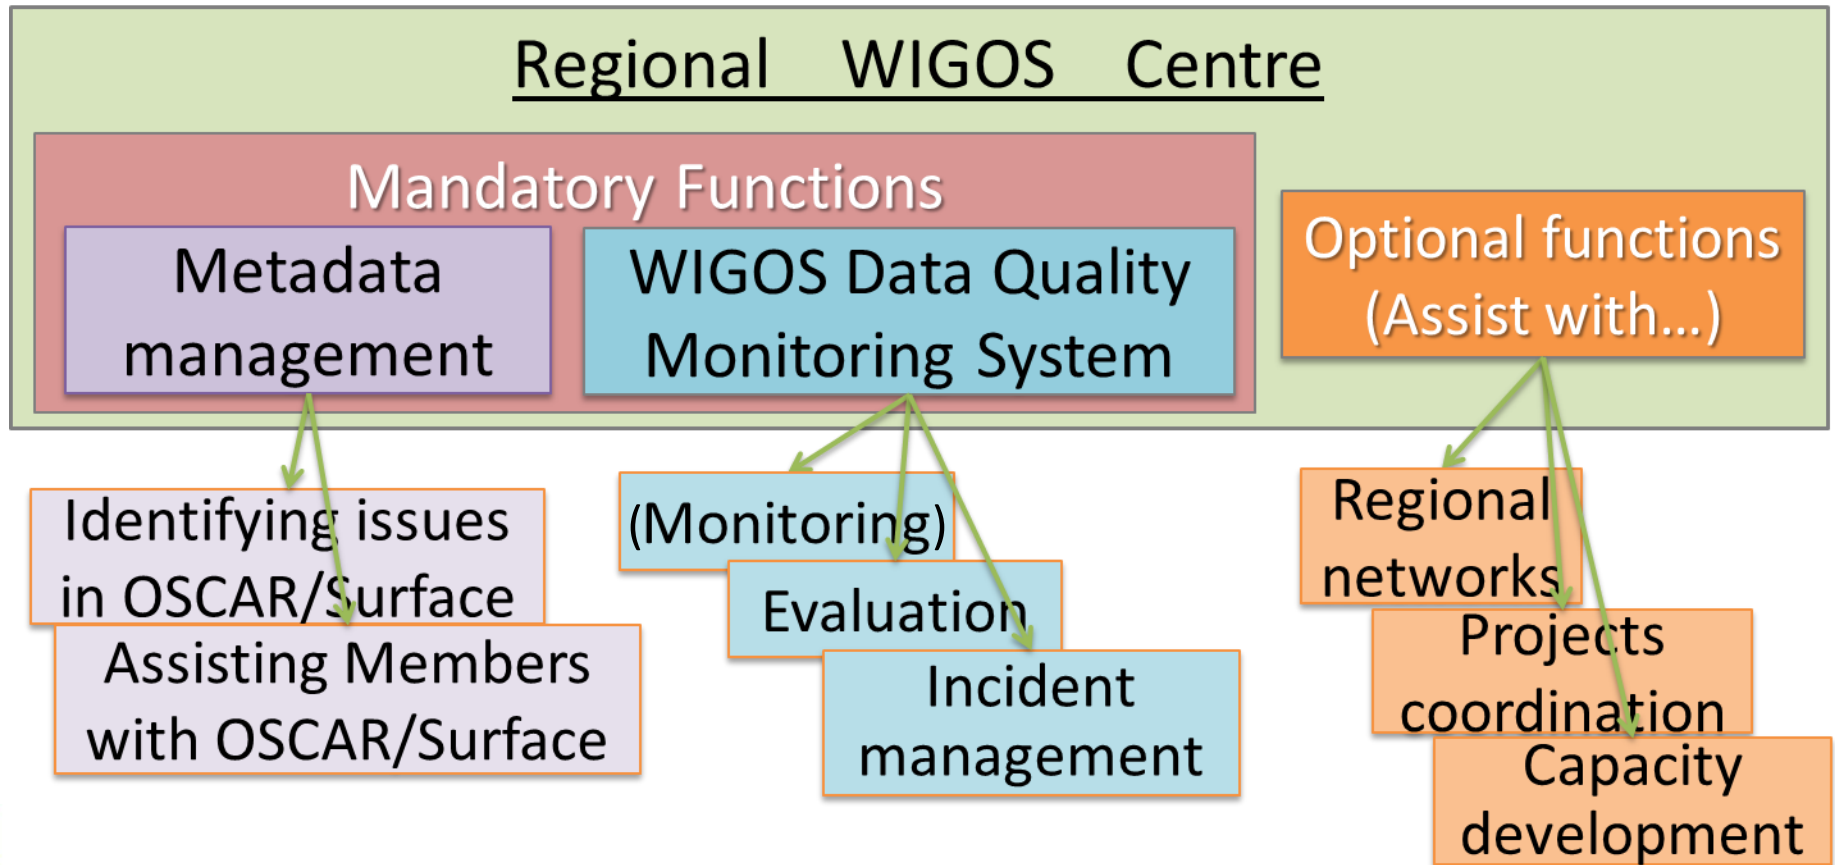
Regional WIGOS Centre

Mandatory Functions

Metadata management

WIGOS Data Quality Monitoring System

Optional functions (Assist with…)

Identifying issues in OSCAR/Surface

Assisting Members with OSCAR/Surface

(Monitoring)

Evaluation

Incident management

Regional networks

Projects coordination

Capacity development